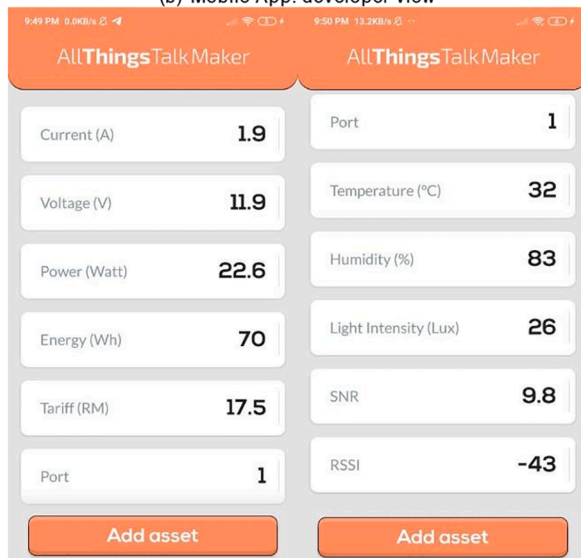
(b) Mobile App: developer view

9:49 PM 0.0KB/s

AllThingsTalkMaker

Current (A) 1.9

Voltage (V) 11.9

Power (Watt) 22.6

Energy (Wh) 70

Tariff (RM) 17.5

Port 1

Add asset

9:50 PM 13.2KB/s

AllThingsTalkMaker

Port 1

Temperature (°C) 32

Humidity (%) 83

Light Intensity (Lux) 26

SNR 9.8

RSSI -43

Add asset